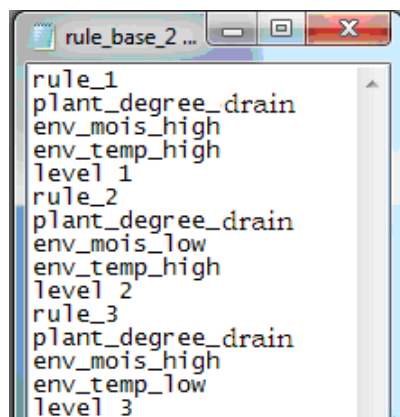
rule_base_2 ...

rule_1
plant_degree_drain
env_mois_high
env_temp_high
level 1
rule_2
plant_degree_drain
env_mois_low
env_temp_high
level 2
rule_3
plant_degree_drain
env_mois_high
env_temp_low
level 3